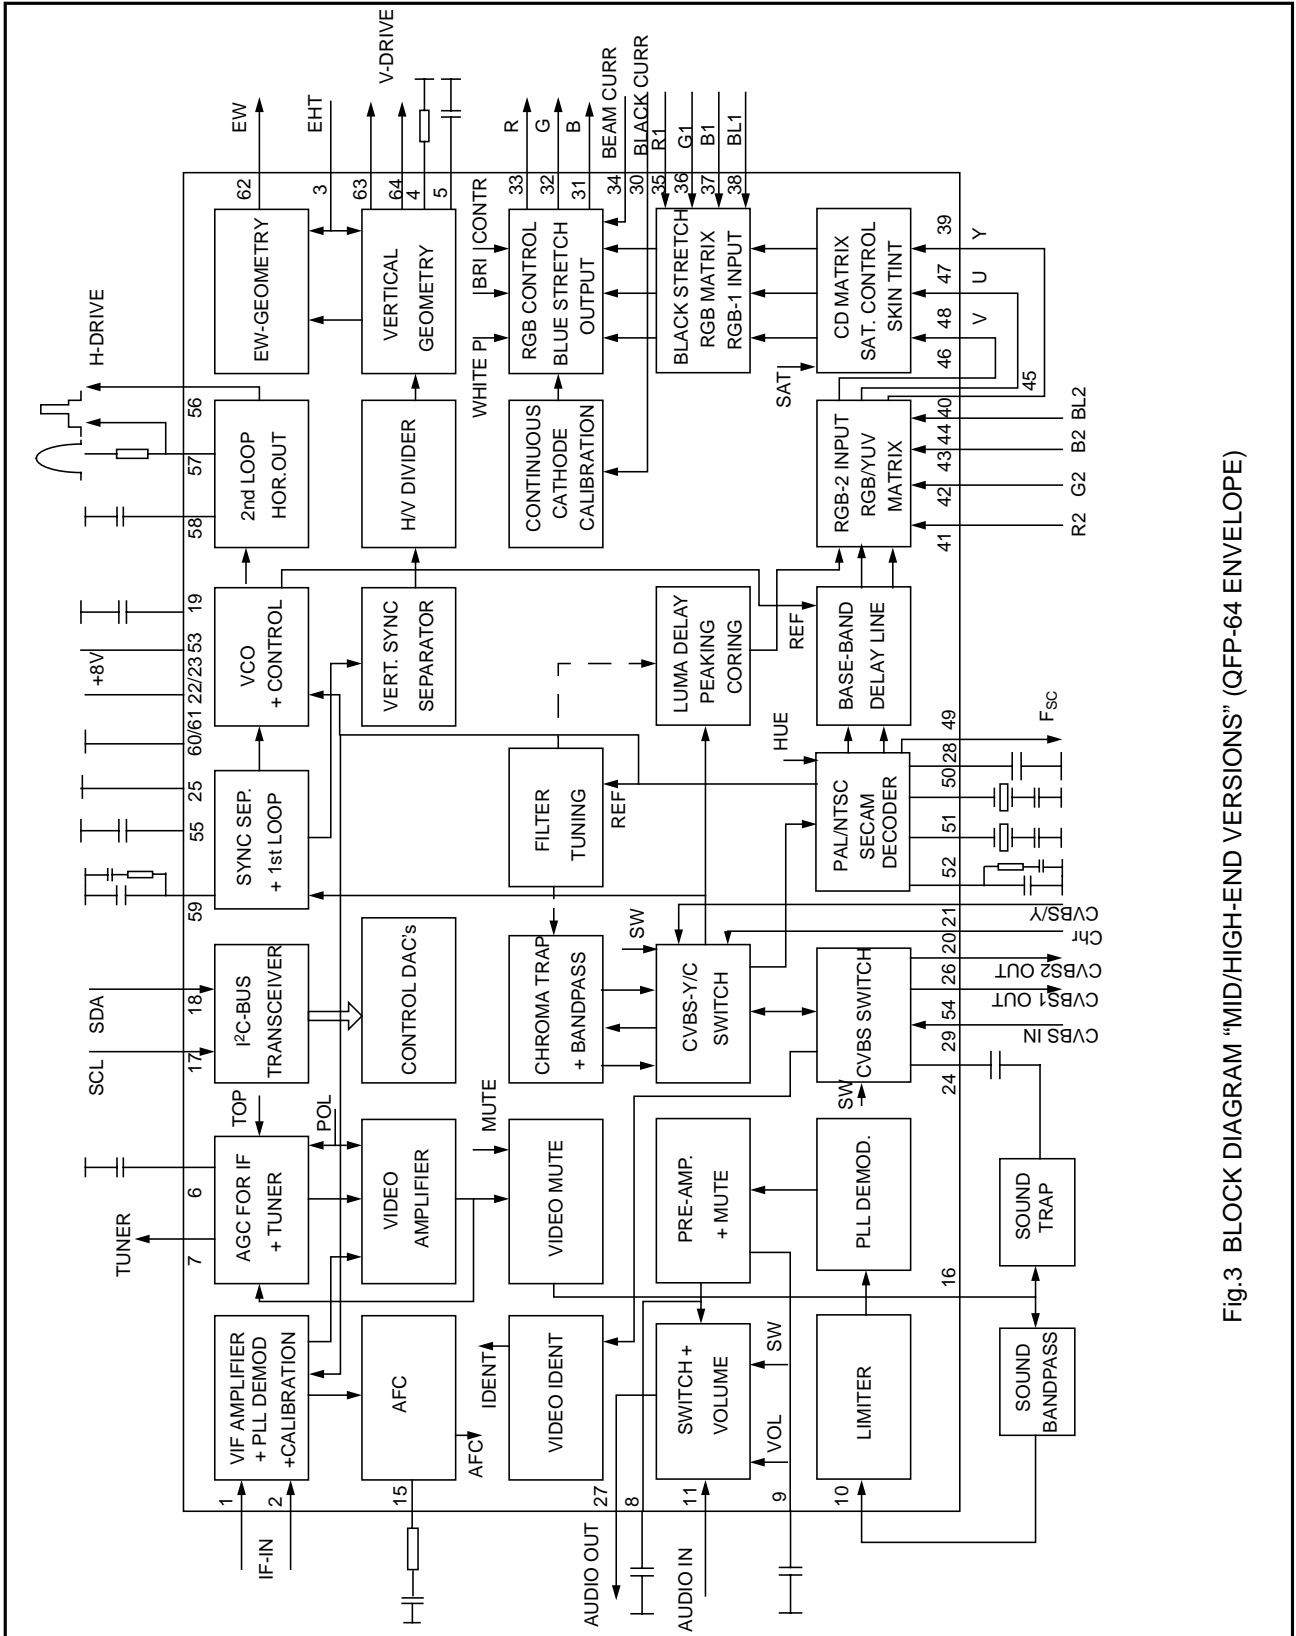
EW
EHT
V-DRIVE
R
G
B
BEAM CURR
BLACK CURR
R1
G1
B1
BL1

62
3
63
64
4
5
33
32
31
34
30
35
36
37
38
39

EW-GEOMETRY
VERTICAL GEOMETRY
BRI
CONTR
RGB CONTROL BLUE STRETCH OUTPUT
WHITE P
BLACK STRETCH RGB MATRIX RGB-1 INPUT
CD MATRIX SAT. CONTROL SKIN TINT
Y
U
V
47
48
46
45
SAT

H-DRIVE
56
57
58
2nd LOOP HOR.OUT
H/V DIVIDER
CONTINUOUS CATHODE CALIBRATION
RGB-2 INPUT RGB/YUV MATRIX
40
44
43
42
41
BL2
B2
G2
R2

19
53
22/23
60/61
+8V
VCO + CONTROL
VERT. SYNC SEPARATOR
LUMA DELAY PEAKING CORING
REF
BASE-BAND DELAY LINE

25
55
59
SYNC SEP. + 1st LOOP
FILTER TUNING
REF
HUE
PAL/NTSC SECAM DECODER
49
28
50
51
52
$F_{SC}$

18
17
SDA
SCL
I$^2$C-BUS TRANSCEIVER
CONTROL DAC's
SW
CHROMA TRAP + BANDPASS
CVBS-Y/C SWITCH
CVBS SWITCH
21
20
26
54
29
24
CVBS/Y
Chr
CVBS2 OUT
CVBS1 OUT
CVBS IN
SW

TOP
POL
6
7
TUNER
AGC FOR IF + TUNER
VIDEO AMPLIFIER
MUTE
VIDEO MUTE
PRE-AMP. + MUTE
PLL DEMOD.
SOUND TRAP
16

1
2
IF-IN
VIF AMPLIFIER + PLL DEMOD +CALIBRATION
AFC
15
AFC
IDENT
VIDEO IDENT
27
AUDIO OUT
8
SWITCH + VOLUME
SW
VOL
11
AUDIO IN
9
LIMITER
10
SOUND BANDPASS

Fig.3 BLOCK DIAGRAM “MID/HIGH-END VERSIONS” (QFP-64 ENVELOPE)